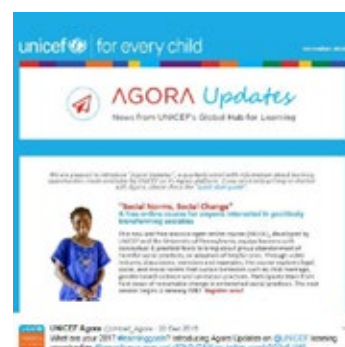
unicef for every child

AGORA Updates

News from UNICEF's Global Hub for Learning

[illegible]

"Social Norms, Social Change"

A free online course for anyone interested in positively transforming societies

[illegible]

UNICEF Agora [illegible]

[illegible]